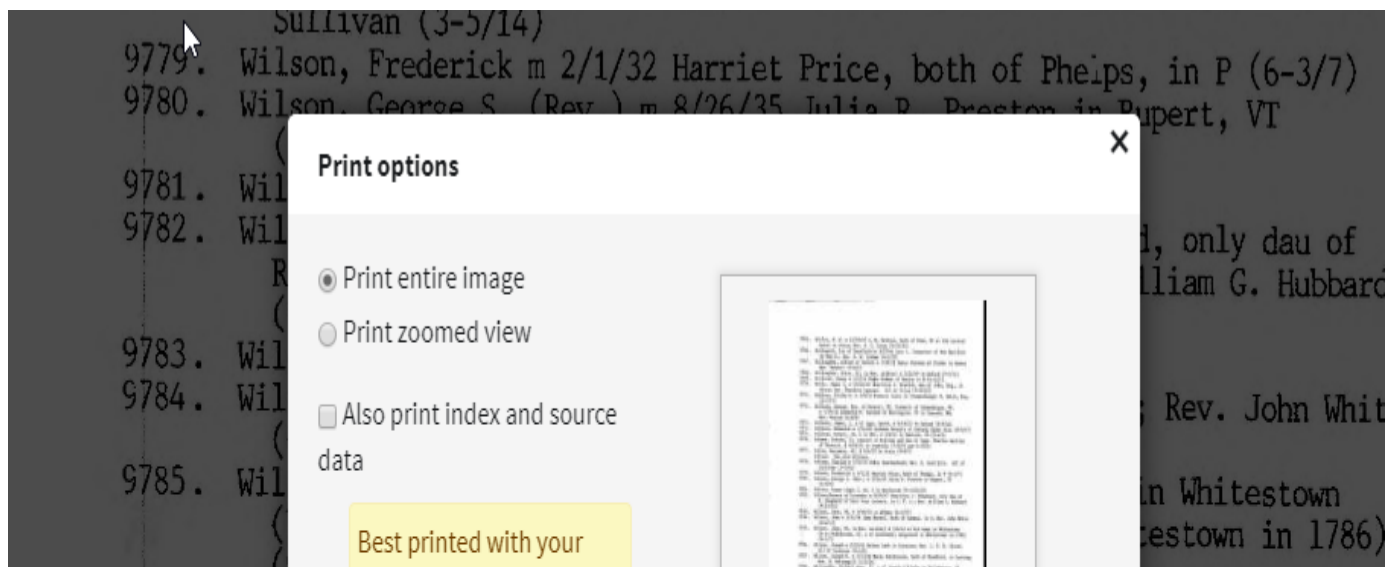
Sullivan (3-5/14)
9779. Wilson, Frederick m 2/1/32 Harriet Price, both of Phelps, in P (6-3/7)
9780. Wilson, George S. (Rev.) m 8/26/35 Julia R. Preston in Rupert, VT
(
9781. Wil
9782. Wil d, only dau of
R lliam G. Hubbard
(
9783. Wil
9784. Wil ; Rev. John Whit
(
9785. Wil in Whitestown
( testown in 1786)

Print options

×

Print entire image

Print zoomed view

Also print index and source data

Best printed with your